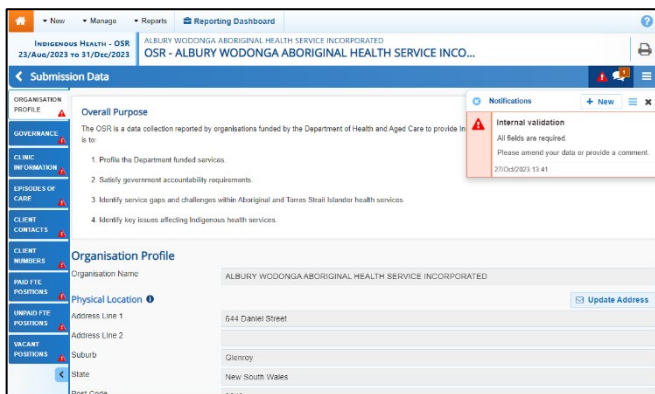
▾ New ▾ Manage ▾ Reports Reporting Dashboard

Indigenous Health - OSR
23/Aug/2023 to 31/Dec/2023

ALBURY WODONGA ABORIGINAL HEALTH SERVICE INCORPORATED
OSR - ALBURY WODONGA ABORIGINAL HEALTH SERVICE INCO...

Submission Data

ORGANISATION PROFILE
GOVERNANCE
CLINIC INFORMATION
EPISODES OF CARE
CLIENT CONTACTS
CLIENT NUMBERS
PAID FTE POSITIONS
UNPAID FTE POSITIONS
VACANT POSITIONS

Overall Purpose

The OSR is a data collection reported by organisations funded by the Department of Health and Aged Care to provide in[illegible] is to:

1. Profile the Department funded services.

2. Satisfy government accountability requirements.

3. Identify service gaps and challenges within Aboriginal and Torres Strait Islander health services.

4. Identify key issues affecting Indigenous health services.

Notifications + New

Internal validation
All fields are required.
Please amend your data or provide a comment.
27/Oct/2023 13:41

Organisation Profile

| Organisation Name | ALBURY WODONGA ABORIGINAL HEALTH SERVICE INCORPORATED |
|---|---|

Physical Location

Update Address

| Address Line 1 | 644 Daniel Street |
|---|---|
| Address Line 2 | |
| Suburb | Glenroy |
| State | New South Wales |
| Post Code | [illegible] |